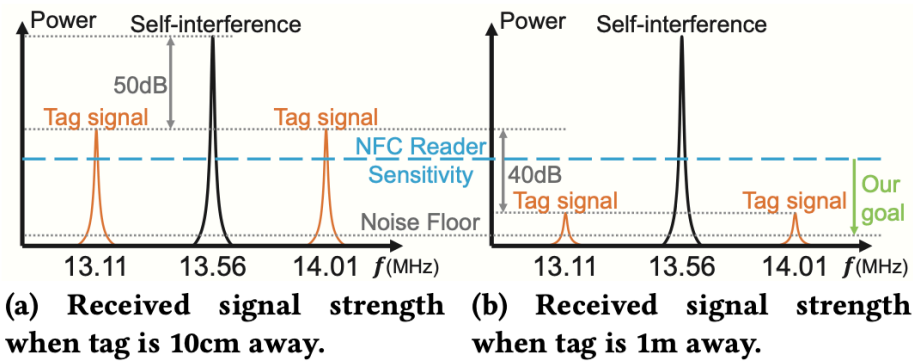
Power
Self-interference
50dB
Tag signal
Tag signal
NFC Reader
Sensitivity
Noise Floor
13.11
13.56
14.01
$f$(MHz)

Power
Self-interference
40dB
Tag signal
Tag signal
Our goal
13.11
13.56
14.01
$f$(MHz)

(a) Received signal strength when tag is 10cm away.

(b) Received signal strength when tag is 1m away.